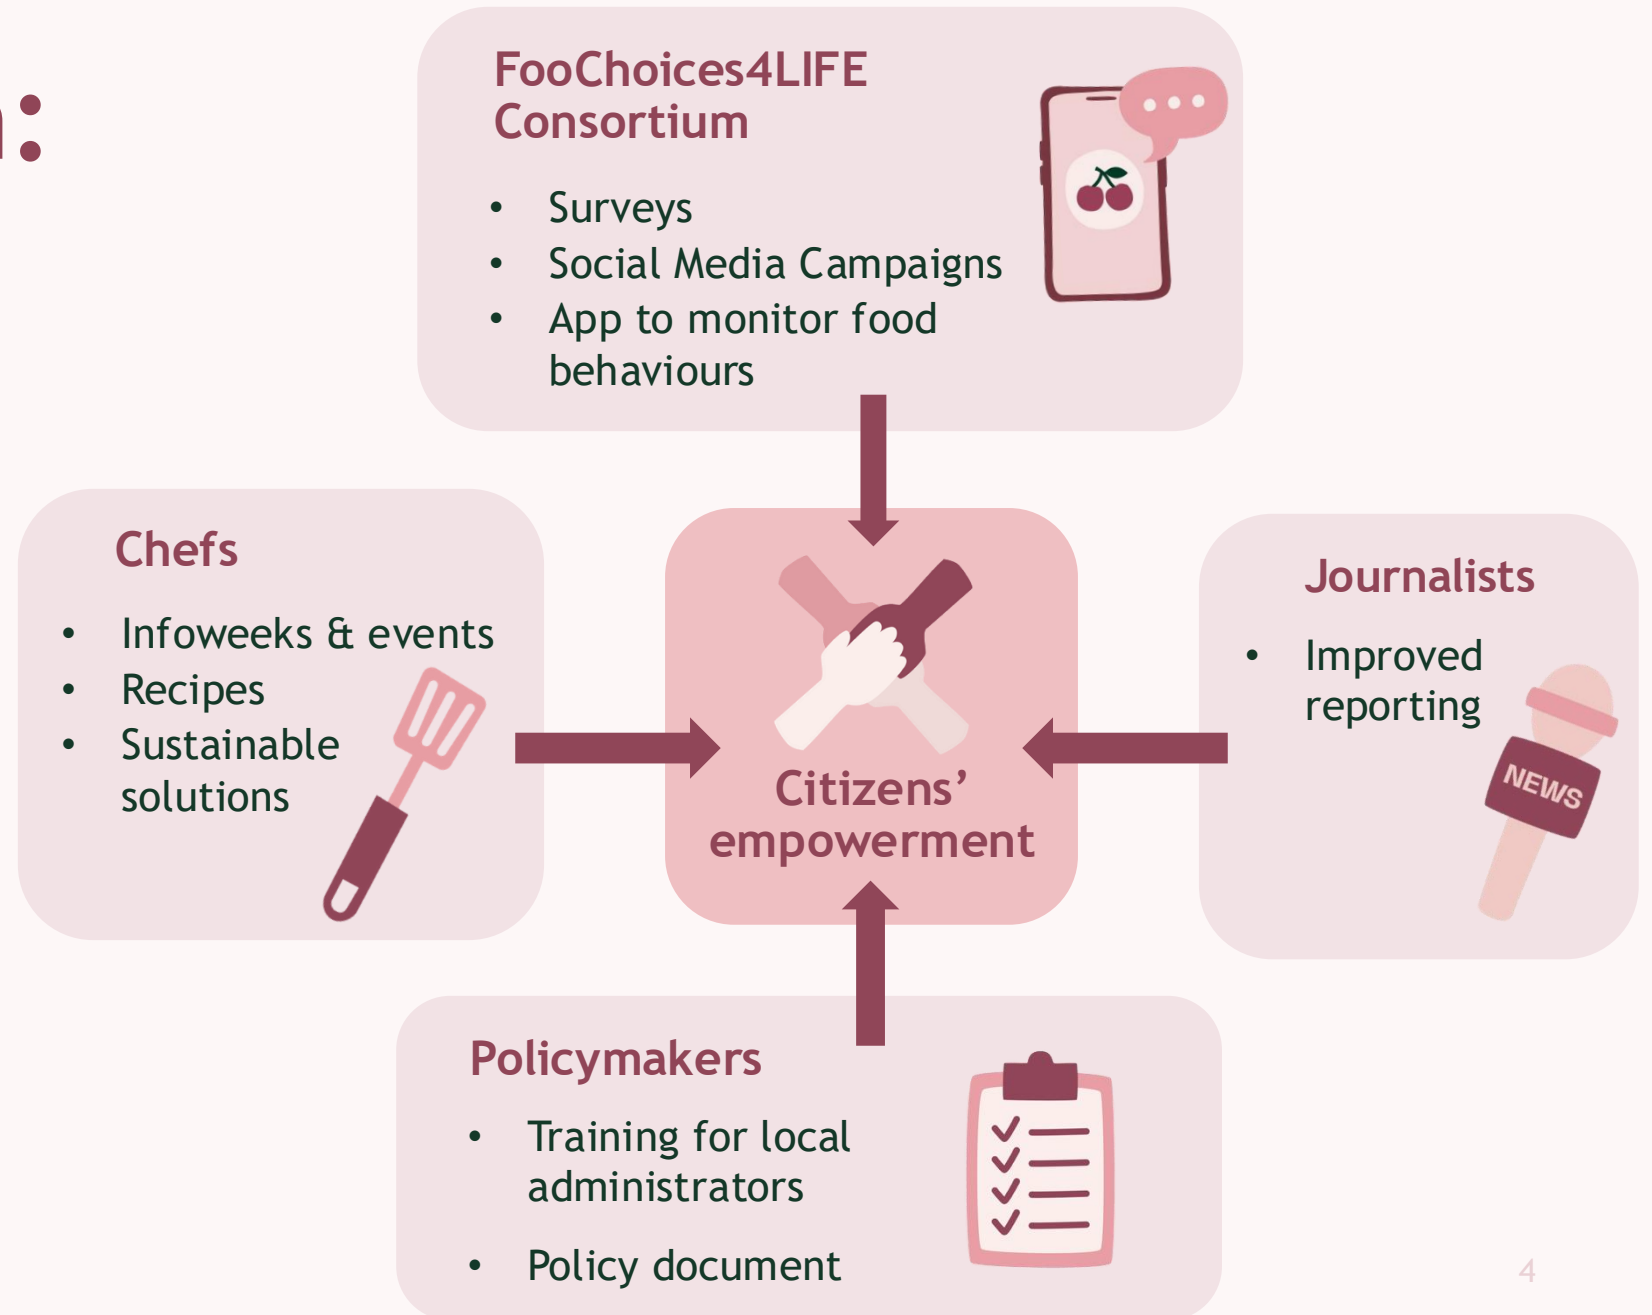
FooChoices4LIFE Consortium

- Surveys
- Social Media Campaigns
- App to monitor food behaviours

Chefs

- Infoweeks & events
- Recipes
- Sustainable solutions

Citizens' empowerment

Journalists

- Improved reporting

NEWS

Policymakers

- Training for local administrators
- Policy document

4